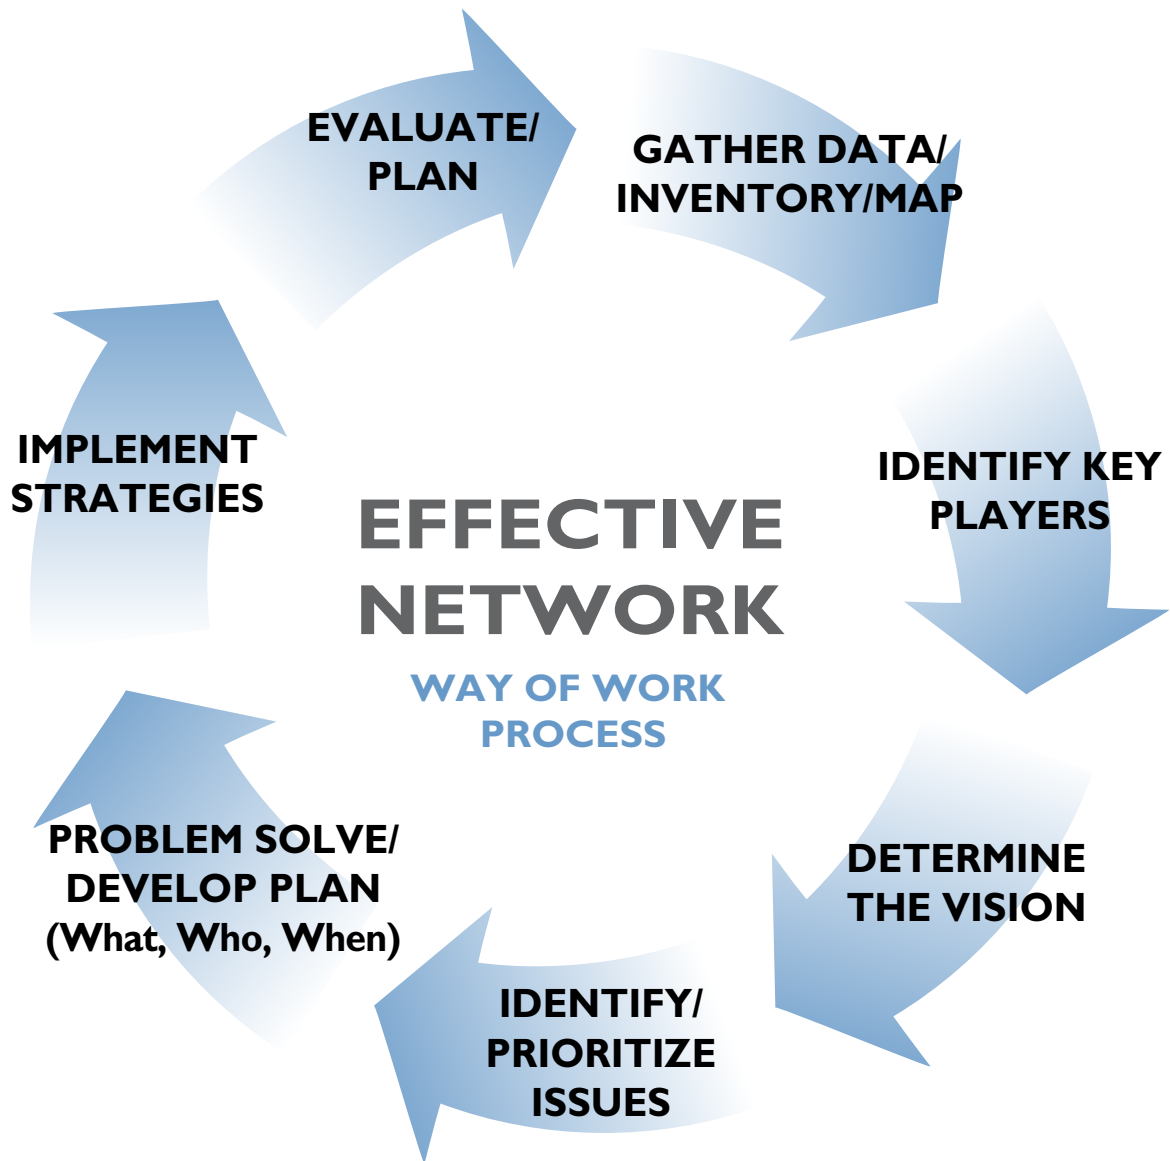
EVALUATE/
PLAN

GATHER DATA/
INVENTORY/MAP

IDENTIFY KEY
PLAYERS

DETERMINE
THE VISION

IDENTIFY/
PRIORITIZE
ISSUES

PROBLEM SOLVE/
DEVELOP PLAN
(What, Who, When)

IMPLEMENT
STRATEGIES

EFFECTIVE
NETWORK

WAY OF WORK
PROCESS